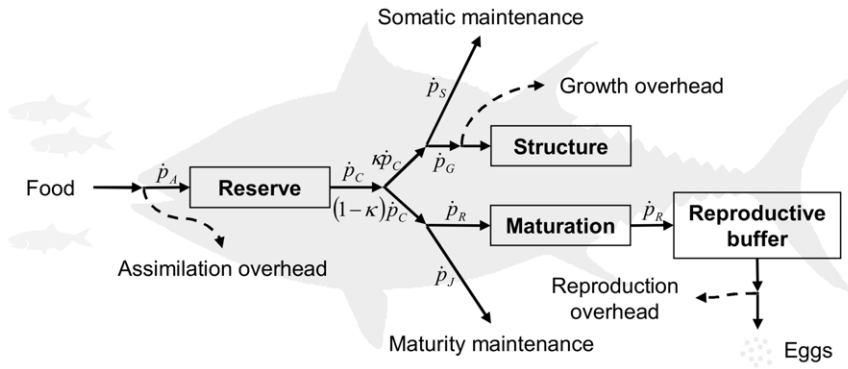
Somatic maintenance

$\dot{p}_S$

Growth overhead

$\kappa\dot{p}_C$

$\dot{p}_G$

Structure

Food

$\dot{p}_A$

Reserve

$\dot{p}_C$

$(1-\kappa)\dot{p}_C$

$\dot{p}_R$

Maturation

$\dot{p}_R$

Reproductive buffer

Assimilation overhead

$\dot{p}_J$

Reproduction overhead

Maturity maintenance

Eggs